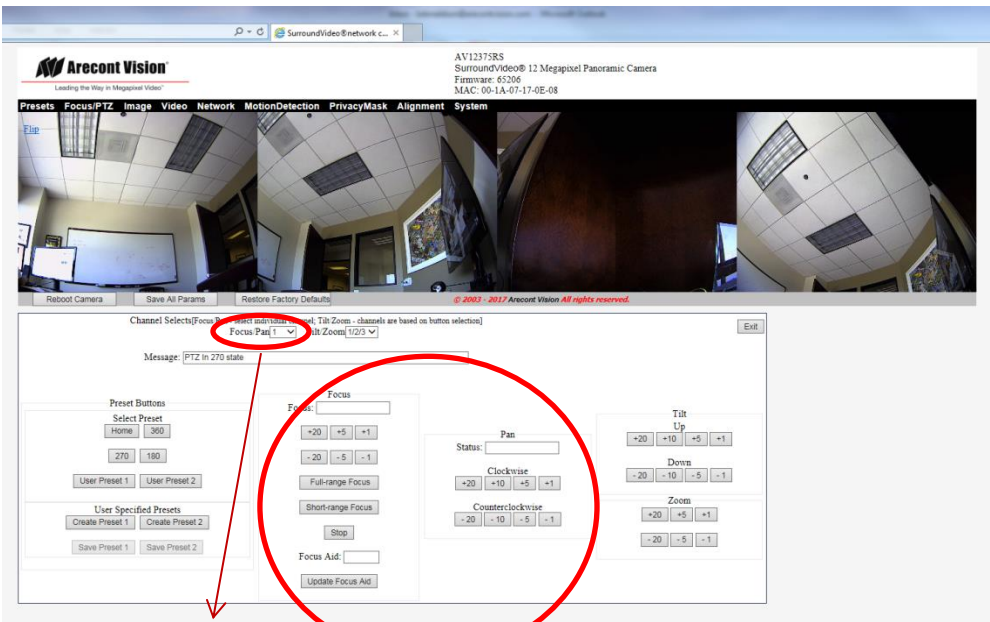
SurroundVideo®network c... ×

Arecont Vision
Leading the Way in Megapixel Video

AV12375RS
SurroundVideo® 12 Megapixel Panoramic Camera
Firmware: 65206
MAC: 00-1A-07-17-0E-08

Presets Focus/PTZ Image Video Network MotionDetection PrivacyMask Alignment System

Flip

Reboot Camera Save All Params Restore Factory Defaults © 2003 - 2017 Arecont Vision All rights reserved.

Channel Selects[Focus/Pan - select individual channel; Tilt/Zoom - channels are based on button selection]
Focus/Pan 1 Tilt/Zoom 1/2/3

Exit

Message: PTZ In 270 state

Preset Buttons
Select Preset
Home 360
270 180
User Preset 1 User Preset 2
User Specified Presets
Create Preset 1 Create Preset 2
Save Preset 1 Save Preset 2

Focus
Focus:
+20 +5 +1
- 20 - 5 - 1
Full-range Focus
Short-range Focus
Stop
Focus Aid:
Update Focus Aid

Pan
Status:
Clockwise
+20 +10 +5 +1
Counterclockwise
- 20 - 10 - 5 - 1

Tilt
Up
+20 +10 +5 +1
Down
- 20 - 10 - 5 - 1
Zoom
+20 +5 +1
- 20 - 5 - 1